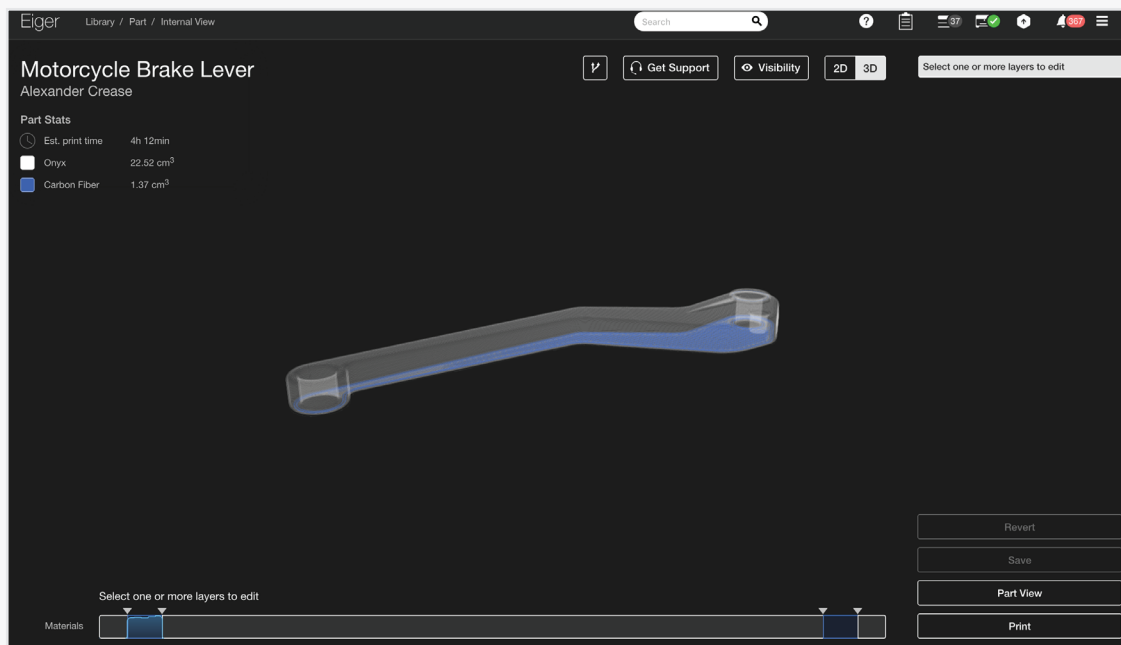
Eiger Library / Part / Internal View

Search

37

367

Motorcycle Brake Lever
Alexander Crease

Get Support Visibility 2D 3D

Select one or more layers to edit

Part Stats

Est. print time 4h 12min
Onyx 22.52 cm$^3$
Carbon Fiber 1.37 cm$^3$

Revert
Save
Part View
Print

Select one or more layers to edit

Materials